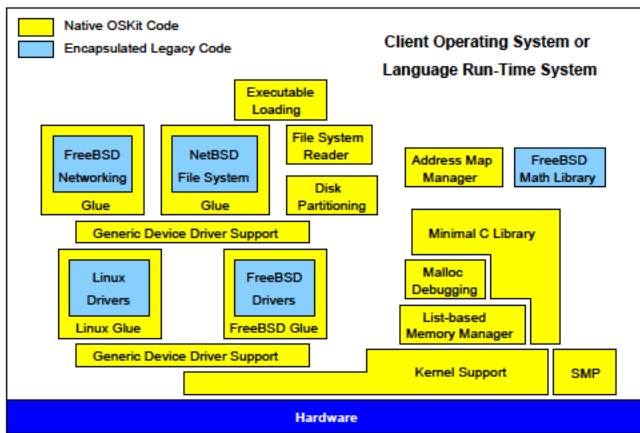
Native OSKit Code
Encapsulated Legacy Code

Client Operating System or Language Run-Time System

Executable Loading

FreeBSD Networking
Glue

NetBSD File System
Glue

File System Reader

Disk Partitioning

Address Map Manager

FreeBSD Math Library

Generic Device Driver Support

Minimal C Library

Linux Drivers
Linux Glue

FreeBSD Drivers
FreeBSD Glue

Malloc Debugging

List-based Memory Manager

Generic Device Driver Support

Kernel Support

SMP

Hardware